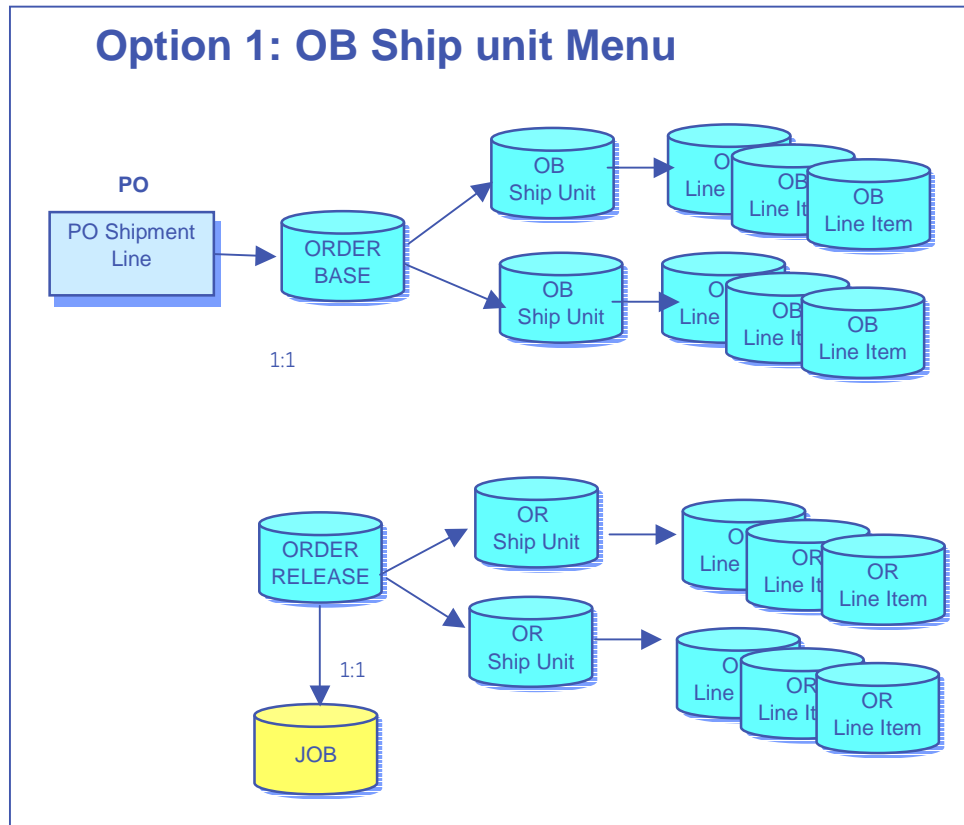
Option 1: OB Ship unit Menu

PO

PO Shipment Line

ORDER BASE

1:1

OB Ship Unit

OB Ship Unit

O Line

OB Line It

OB Line Item

O Line

OB Line It

OB Line Item

ORDER RELEASE

1:1

JOB

OR Ship Unit

OR Ship Unit

O Line

OR Line It

OR Line Item

O Line

OR Line It

OR Line Item